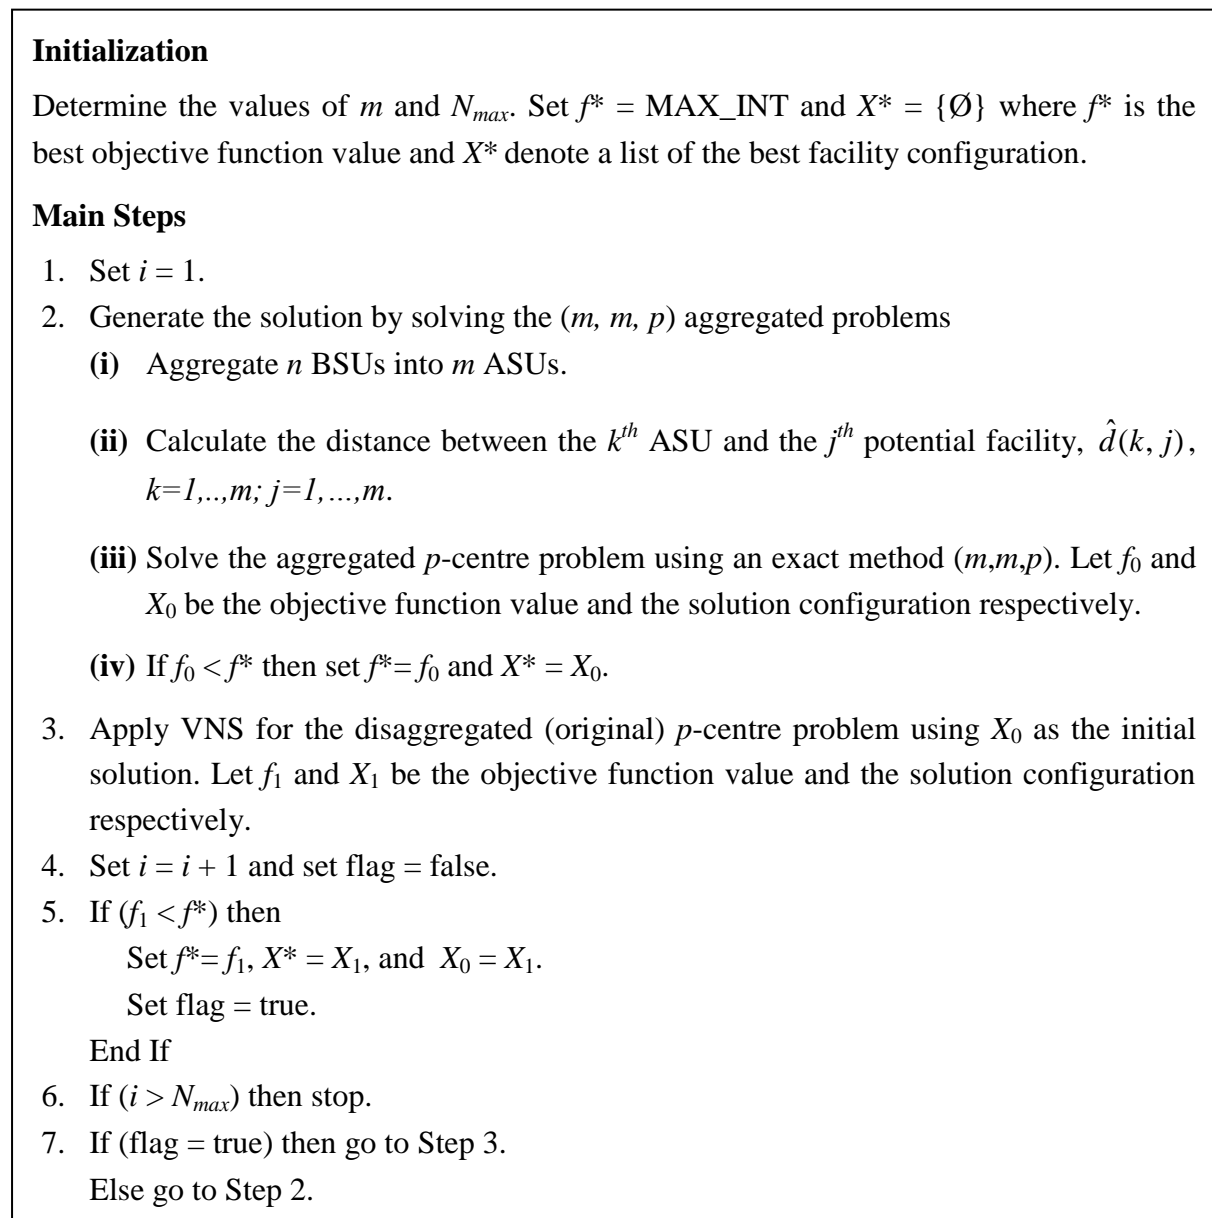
**Initialization**

Determine the values of $m$ and $N_{max}$. Set $f^*$ = MAX_INT and $X^* = \{\emptyset\}$ where $f^*$ is the best objective function value and $X^*$ denote a list of the best facility configuration.

**Main Steps**

1. Set $i = 1$.
2. Generate the solution by solving the $(m, m, p)$ aggregated problems
   **(i)** Aggregate $n$ BSUs into $m$ ASUs.
   **(ii)** Calculate the distance between the $k^{th}$ ASU and the $j^{th}$ potential facility, $\hat{d}(k, j)$, $k=1,..,m; j=1,...,m$.
   **(iii)** Solve the aggregated $p$-centre problem using an exact method $(m,m,p)$. Let $f_0$ and $X_0$ be the objective function value and the solution configuration respectively.
   **(iv)** If $f_0 < f^*$ then set $f^* = f_0$ and $X^* = X_0$.
3. Apply VNS for the disaggregated (original) $p$-centre problem using $X_0$ as the initial solution. Let $f_1$ and $X_1$ be the objective function value and the solution configuration respectively.
4. Set $i = i + 1$ and set flag = false.
5. If $(f_1 < f^*)$ then
   Set $f^* = f_1$, $X^* = X_1$, and $X_0 = X_1$.
   Set flag = true.
   End If
6. If $(i > N_{max})$ then stop.
7. If (flag = true) then go to Step 3.
   Else go to Step 2.